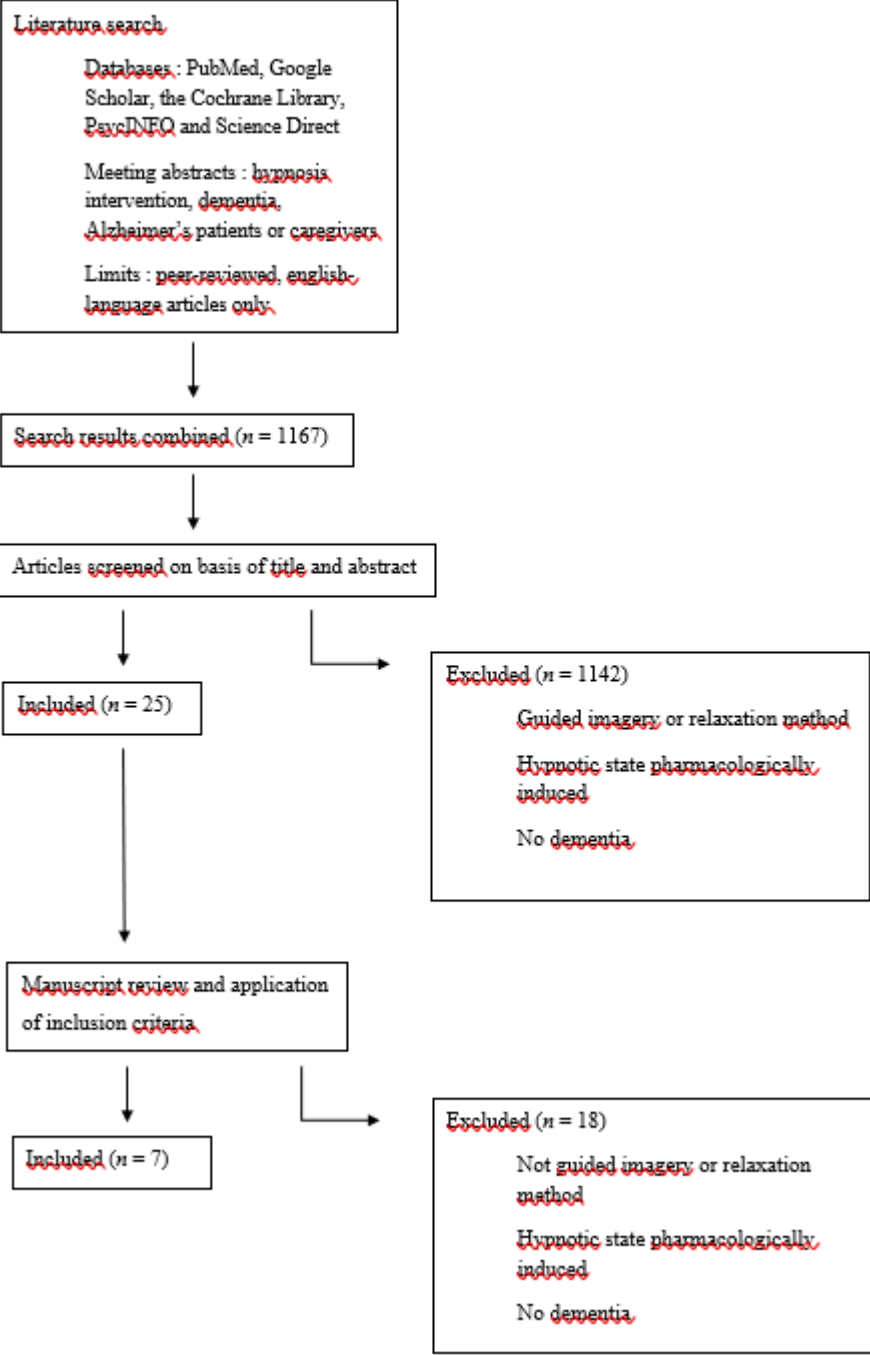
Literature search

Databases : PubMed, Google Scholar, the Cochrane Library, PsycINFO and Science Direct

Meeting abstracts : hypnosis intervention, dementia, Alzheimer's patients or caregivers

Limits : peer-reviewed, english-language articles only

Search results combined ($n$ = 1167)

Articles screened on basis of title and abstract

Included ($n$ = 25)

Excluded ($n$ = 1142)

Guided imagery or relaxation method

Hypnotic state pharmacologically induced

No dementia

Manuscript review and application of inclusion criteria

Included ($n$ = 7)

Excluded ($n$ = 18)

Not guided imagery or relaxation method

Hypnotic state pharmacologically induced

No dementia